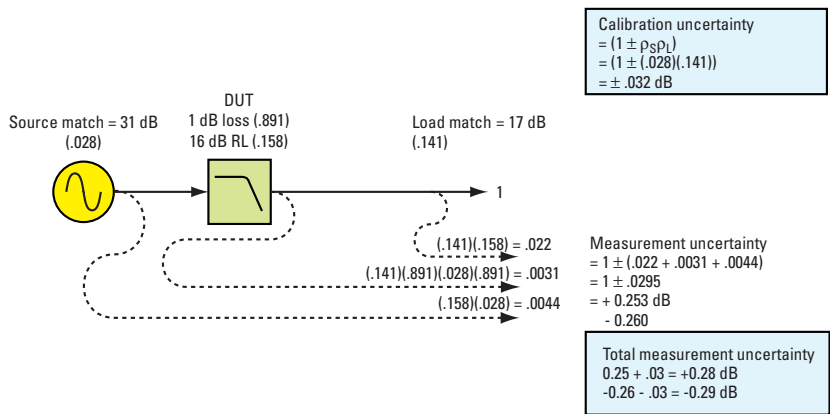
Calibration uncertainty
$= (1 \pm \rho_S\rho_L)$
$= (1 \pm (.028)(.141))$
$= \pm .032$ dB

DUT
1 dB loss (.891)
16 dB RL (.158)

Source match = 31 dB
(.028)

Load match = 17 dB
(.141)

1

(.141)(.158) = .022
(.141)(.891)(.028)(.891) = .0031
(.158)(.028) = .0044

Measurement uncertainty
$= 1 \pm (.022 + .0031 + .0044)$
$= 1 \pm .0295$
= + 0.253 dB
- 0.260

Total measurement uncertainty
0.25 + .03 = +0.28 dB
-0.26 - .03 = -0.29 dB